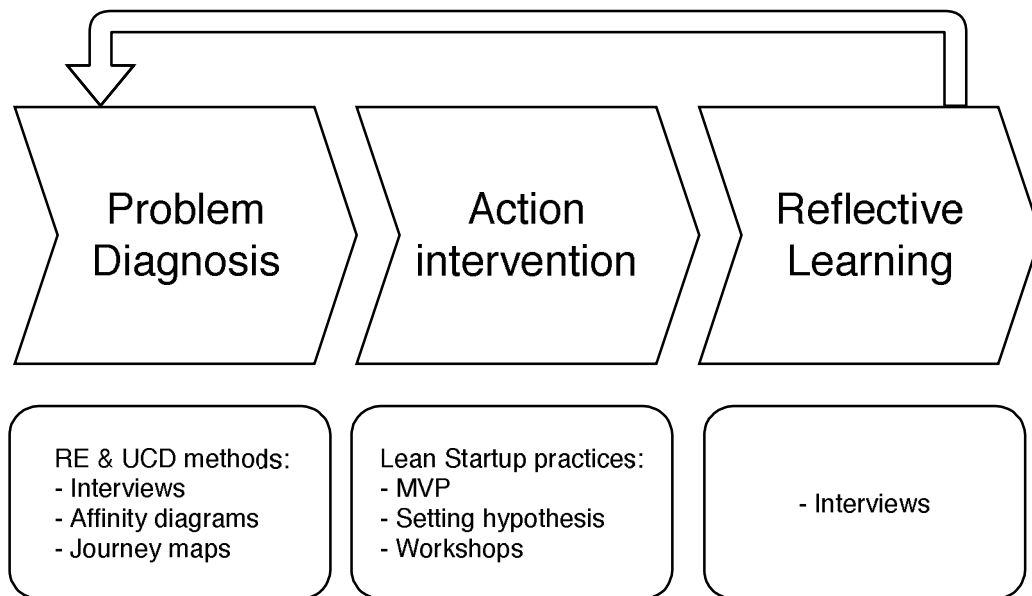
Problem Diagnosis

Action intervention

Reflective Learning

RE & UCD methods:
- Interviews
- Affinity diagrams
- Journey maps

Lean Startup practices:
- MVP
- Setting hypothesis
- Workshops

- Interviews